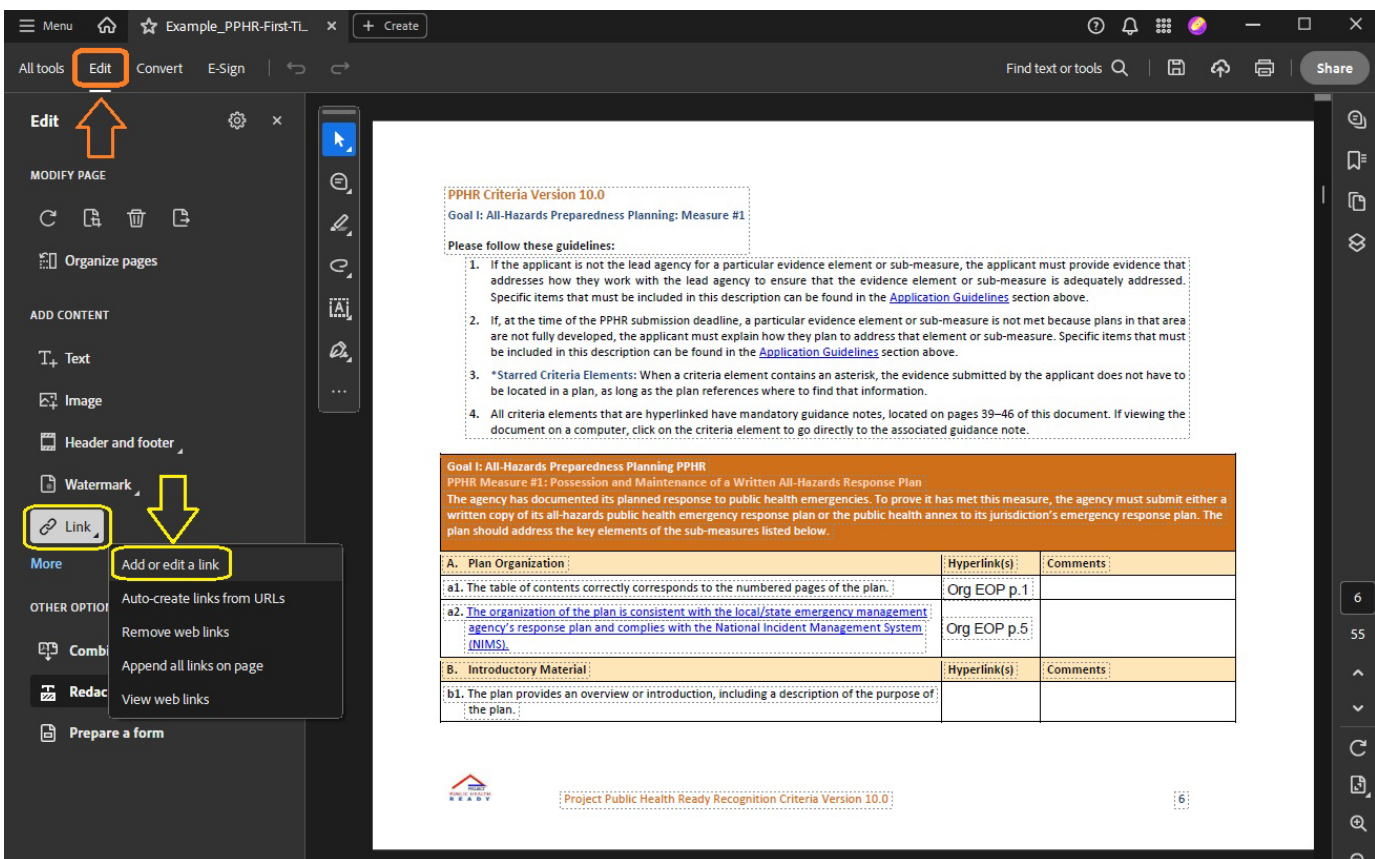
Menu Example_PPHR-First-Ti... × + Create

All tools Edit Convert E-Sign

Find text or tools Share

Edit

MODIFY PAGE

Organize pages

ADD CONTENT

Text

Image

Header and footer

Watermark

Link

More

OTHER OPTIONS

Combi

Redac

Prepare a form

Add or edit a link

Auto-create links from URLs

Remove web links

Append all links on page

View web links

PPHR Criteria Version 10.0

Goal I: All-Hazards Preparedness Planning: Measure #1

Please follow these guidelines:

1. If the applicant is not the lead agency for a particular evidence element or sub-measure, the applicant must provide evidence that addresses how they work with the lead agency to ensure that the evidence element or sub-measure is adequately addressed. Specific items that must be included in this description can be found in the Application Guidelines section above.

2. If, at the time of the PPHR submission deadline, a particular evidence element or sub-measure is not met because plans in that area are not fully developed, the applicant must explain how they plan to address that element or sub-measure. Specific items that must be included in this description can be found in the Application Guidelines section above.

3. *Starred Criteria Elements: When a criteria element contains an asterisk, the evidence submitted by the applicant does not have to be located in a plan, as long as the plan references where to find that information.

4. All criteria elements that are hyperlinked have mandatory guidance notes, located on pages 39–46 of this document. If viewing the document on a computer, click on the criteria element to go directly to the associated guidance note.

Goal I: All-Hazards Preparedness Planning PPHR

PPHR Measure #1: Possession and Maintenance of a Written All-Hazards Response Plan

The agency has documented its planned response to public health emergencies. To prove it has met this measure, the agency must submit either a written copy of its all-hazards public health emergency response plan or the public health annex to its jurisdiction's emergency response plan. The plan should address the key elements of the sub-measures listed below.

| A. Plan Organization | Hyperlink(s) | Comments |
|---|---|---|
| a1. The table of contents correctly corresponds to the numbered pages of the plan. | Org EOP p.1 | |
| a2. The organization of the plan is consistent with the local/state emergency management agency's response plan and complies with the National Incident Management System (NIMS). | Org EOP p.5 | |
| B. Introductory Material | Hyperlink(s) | Comments |
| b1. The plan provides an overview or introduction, including a description of the purpose of the plan. | | |

PROJECT PUBLIC HEALTH READY

Project Public Health Ready Recognition Criteria Version 10.0

6

6

55